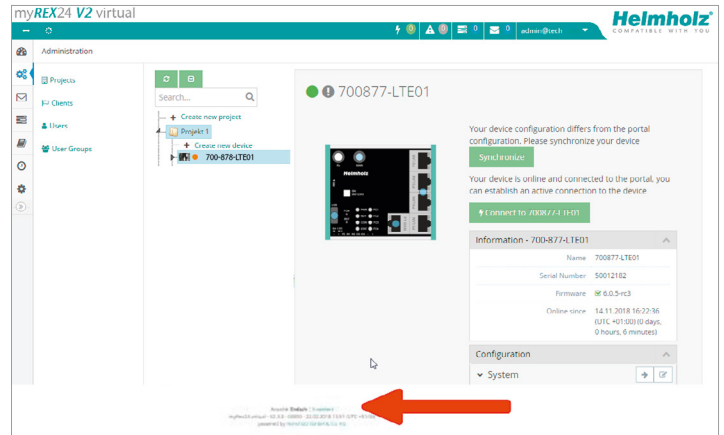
myREX24 V2 virtual

Helmholz
COMPATIBLE WITH YOU

0 0 0 0 admin@tech

Administration

Projects
Clients
Users
User Groups

Search...

Create new project
Projekt 1
Create new device
700-878-LTE01

700877-LTE01

Helmholz

Your device configuration differs from the portal configuration. Please synchronize your device

Synchronize

Your device is online and connected to the portal, you can establish an active connection to the device

Connect to 700877-LTE01

Information - 700-877-LTE01

| | |
|---|---|
| Name | 700877-LTE01 |
| Serial Number | 50012182 |
| Firmware | 6.0.5-rc3 |
| Online since | 14.11.2018 16:22:36 (UTC +01:00) (0 days, 0 hours, 6 minutes) |

Configuration

System

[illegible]
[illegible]
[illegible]